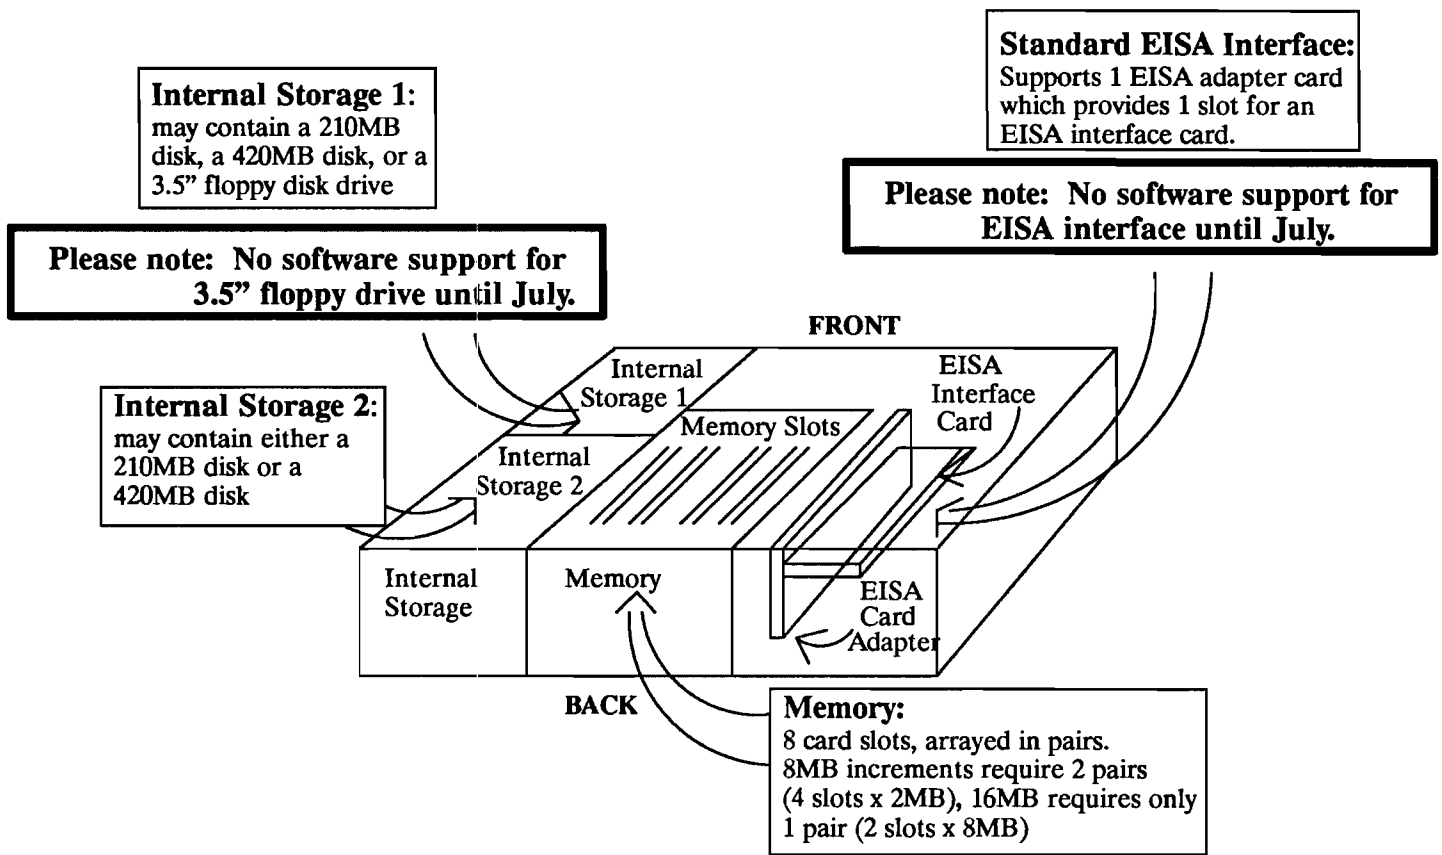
Internal Storage 1:
may contain a 210MB disk, a 420MB disk, or a 3.5" floppy disk drive

Standard EISA Interface:
Supports 1 EISA adapter card which provides 1 slot for an EISA interface card.

Please note: No software support for EISA interface until July.

Please note: No software support for 3.5" floppy drive until July.

FRONT

Internal Storage 2:
may contain either a 210MB disk or a 420MB disk

Internal Storage 1

Memory Slots

EISA Interface Card

Internal Storage 2

Internal Storage

Memory

EISA Card Adapter

BACK

Memory:
8 card slots, arrayed in pairs.
8MB increments require 2 pairs (4 slots x 2MB), 16MB requires only 1 pair (2 slots x 8MB)